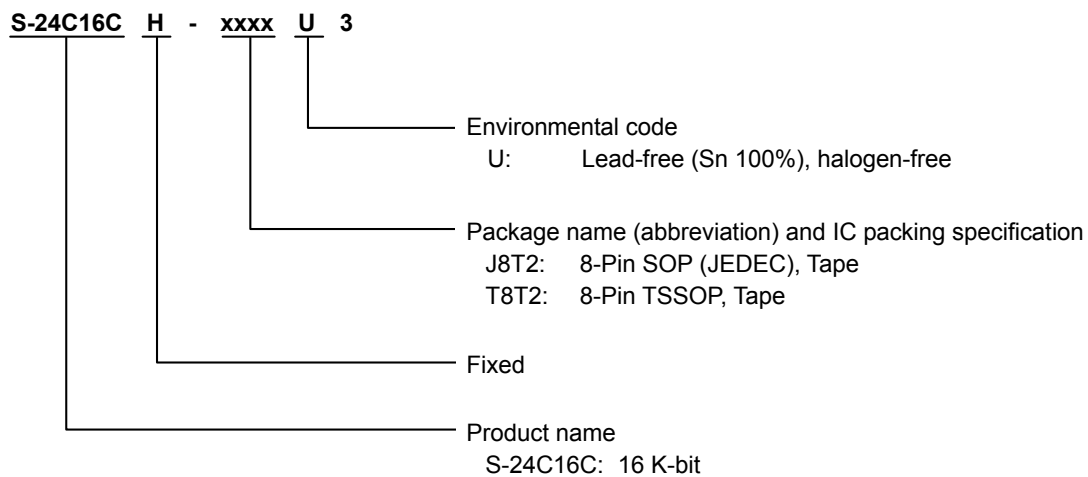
S-24C16C H - xxxx U 3

Environmental code
U: Lead-free (Sn 100%), halogen-free

Package name (abbreviation) and IC packing specification
J8T2: 8-Pin SOP (JEDEC), Tape
T8T2: 8-Pin TSSOP, Tape

Fixed

Product name
S-24C16C: 16 K-bit